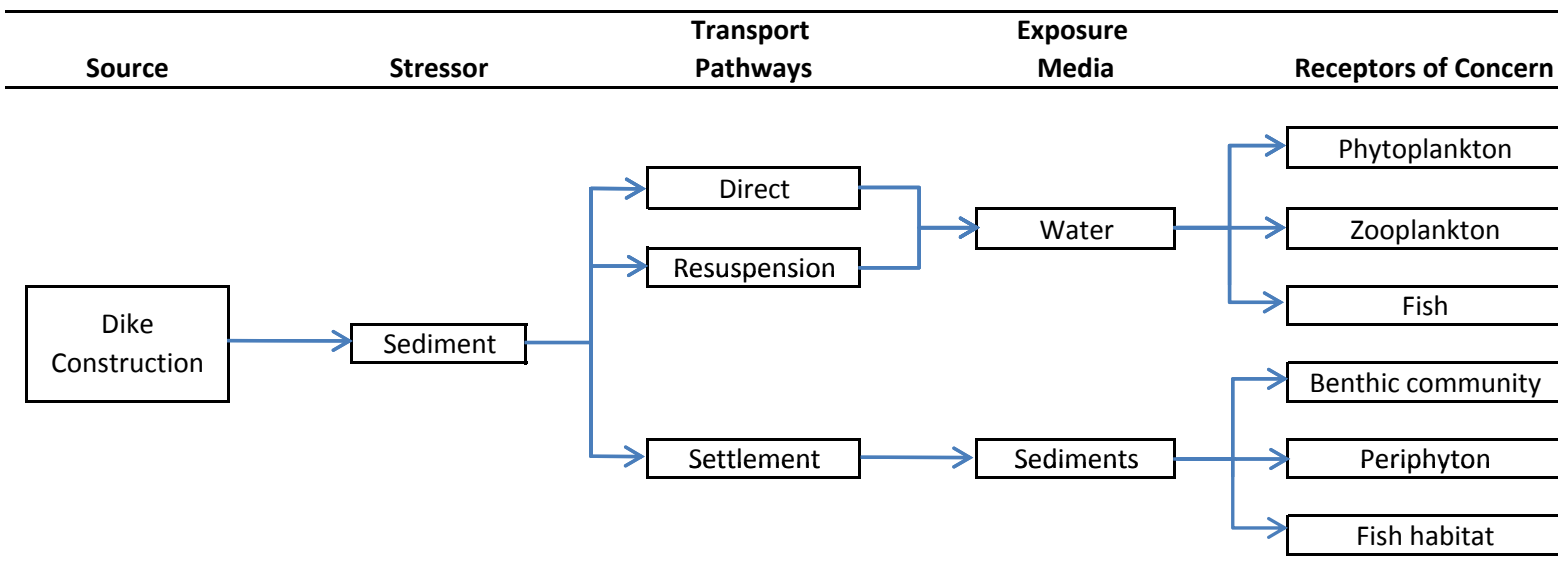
| Source | Stressor | Transport Pathways | Exposure Media | Receptors of Concern |
|---|---|---|---|---|

Dike Construction

Sediment

Direct

Resuspension

Settlement

Water

Sediments

Phytoplankton

Zooplankton

Fish

Benthic community

Periphyton

Fish habitat